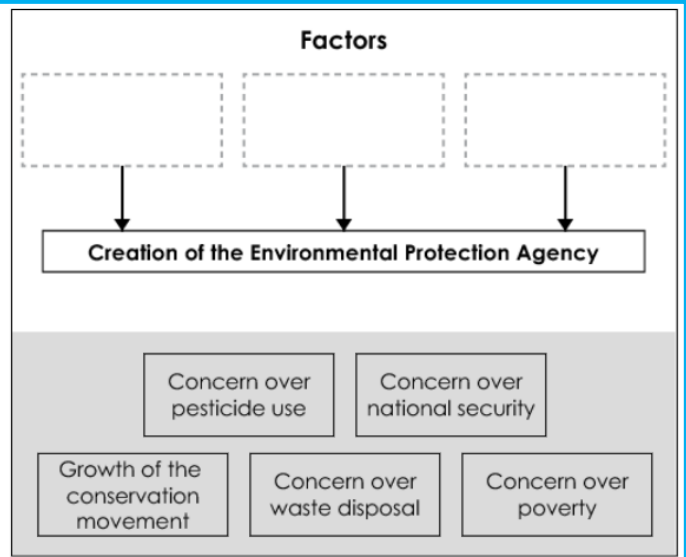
Factors

Creation of the Environmental Protection Agency

Concern over pesticide use

Concern over national security

Growth of the conservation movement

Concern over waste disposal

Concern over poverty